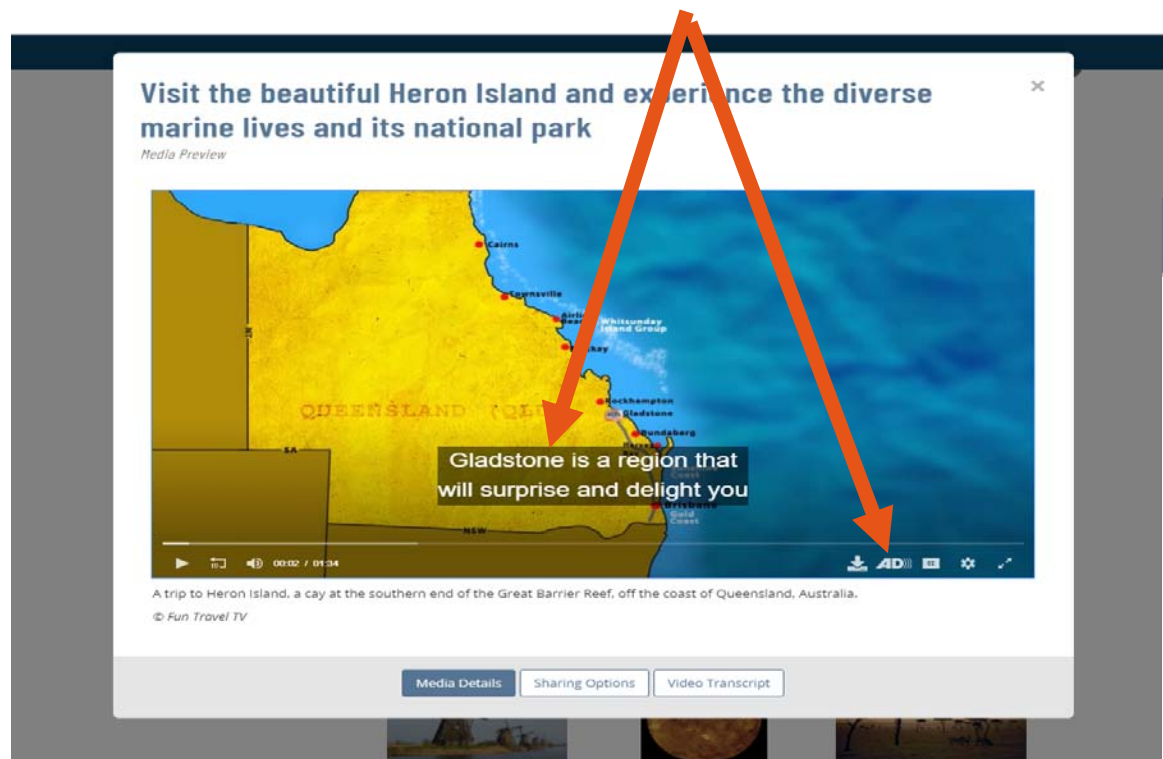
Visit the beautiful Heron Island and experience the diverse marine lives and its national park

×

Media Preview

Cairns

Townsville

Airlie Beach

Whitsunday Island Group

Mackay

Rockhampton

Gladstone

Bundaberg

Hervey Bay

QUEENSLAND (QLD)

SA

NSW

Brisbane

Gold Coast

Gladstone is a region that will surprise and delight you

00:02 / 01:34

AD

A trip to Heron Island, a cay at the southern end of the Great Barrier Reef, off the coast of Queensland, Australia.

© Fun Travel TV

Media Details

Sharing Options

Video Transcript